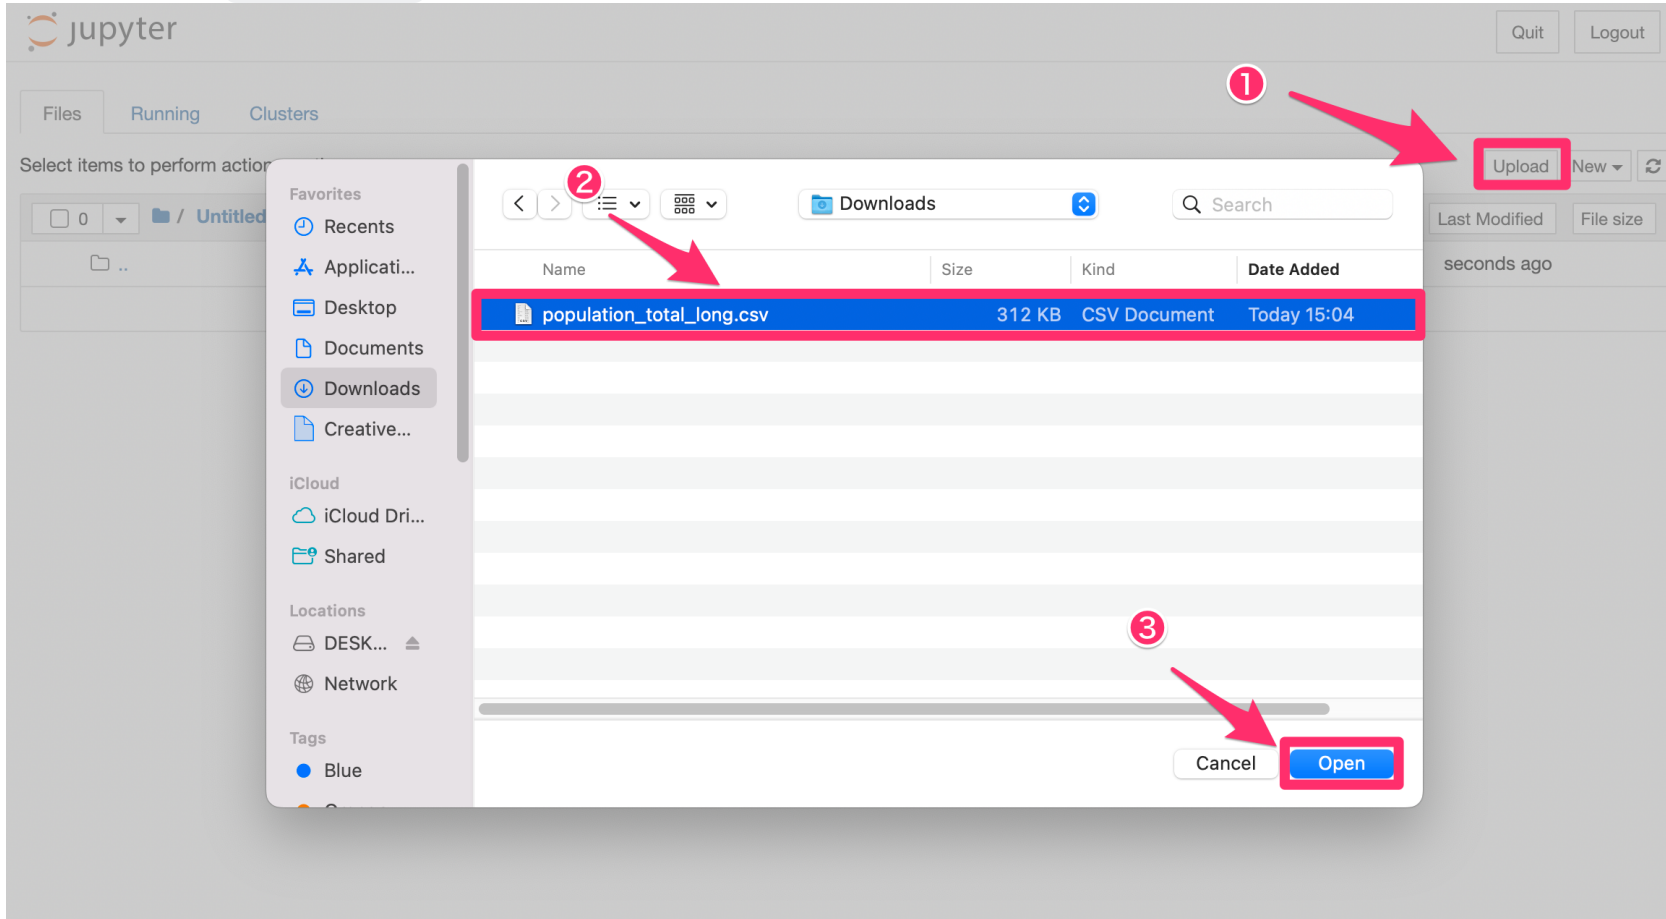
jupyter

Quit Logout

Files Running Clusters

Select items to perform actior

Upload New

0 / Untitled

..

Last Modified File size

seconds ago

1

2

3

Favorites
Recents
Applicati...
Desktop
Documents
Downloads
Creative...

iCloud
iCloud Dri...
Shared

Locations
DESK...
Network

Tags
Blue

Downloads

Search

| Name | Size | Kind | Date Added |
|---|---|---|---|
| population_total_long.csv | 312 KB | CSV Document | Today 15:04 |

Cancel Open